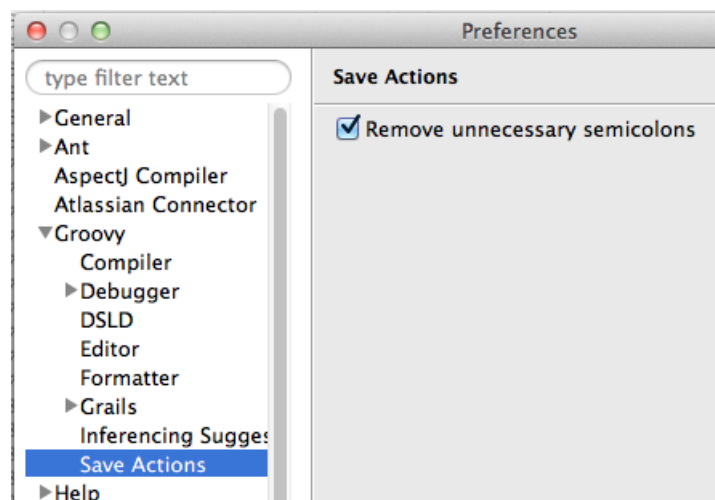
Preferences

type filter text

General
Ant
AspectJ Compiler
Atlassian Connector
Groovy
Compiler
Debugger
DSLD
Editor
Formatter
Grails
Inferencing Sugges
Save Actions
Help

Save Actions

Remove unnecessary semicolons